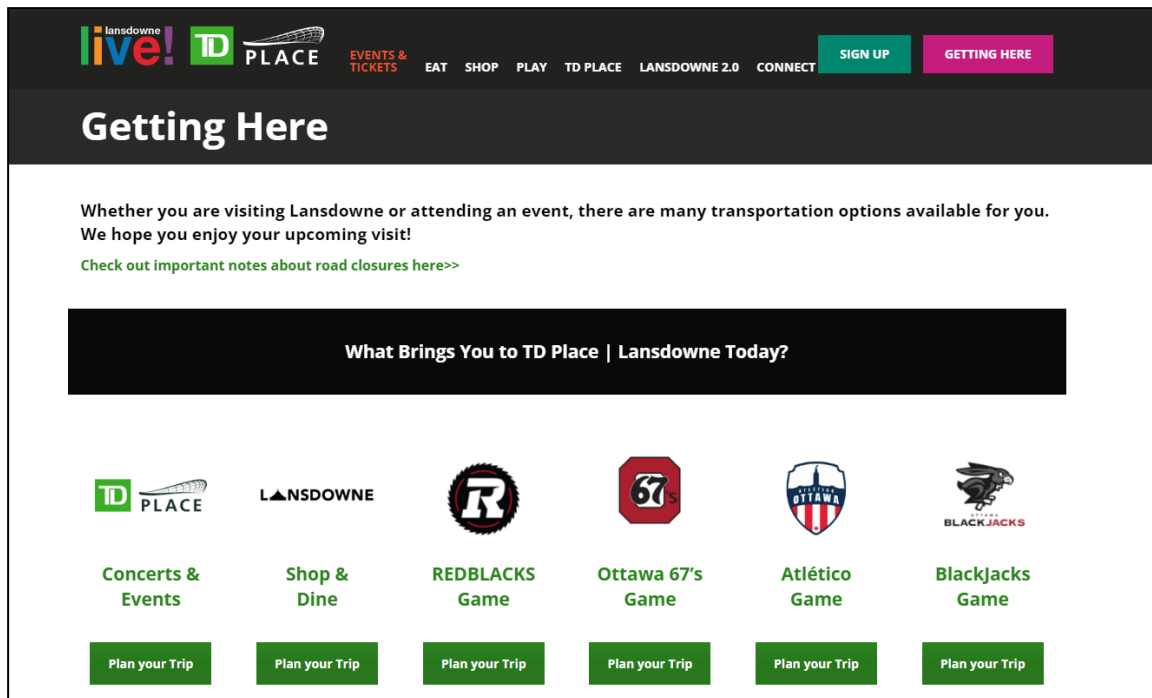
lansdowne live! TD PLACE

EVENTS & TICKETS EAT SHOP PLAY TD PLACE LANSDOWNE 2.0 CONNECT

SIGN UP

GETTING HERE

Getting Here

Whether you are visiting Lansdowne or attending an event, there are many transportation options available for you. We hope you enjoy your upcoming visit!

Check out important notes about road closures here>>

What Brings You to TD Place | Lansdowne Today?

TD PLACE

LANSDOWNE

R

67's

ATLETICO OTTAWA

OTTAWA BLACKJACKS

Concerts & Events

Plan your Trip

Shop & Dine

Plan your Trip

REDBLACKS Game

Plan your Trip

Ottawa 67's Game

Plan your Trip

Atlético Game

Plan your Trip

BlackJacks Game

Plan your Trip